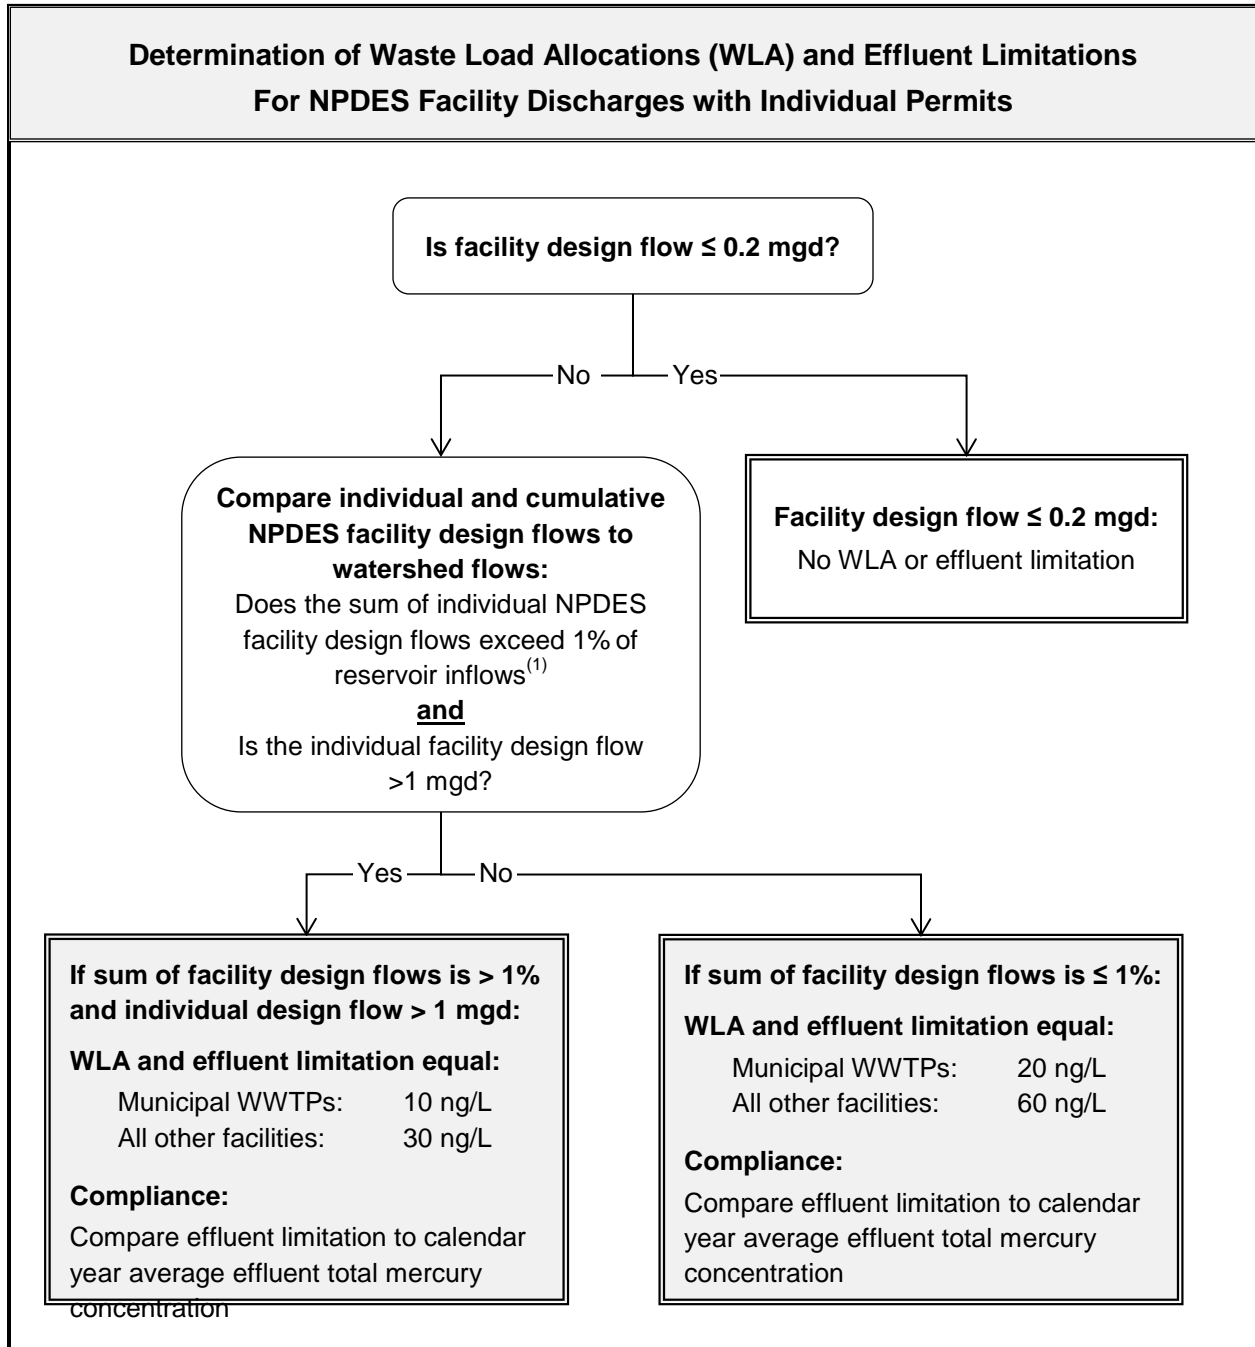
Determination of Waste Load Allocations (WLA) and Effluent Limitations
For NPDES Facility Discharges with Individual Permits

Is facility design flow ≤ 0.2 mgd?

No

Yes

Compare individual and cumulative NPDES facility design flows to watershed flows:
Does the sum of individual NPDES facility design flows exceed 1% of reservoir inflows$^{(1)}$
and
Is the individual facility design flow >1 mgd?

Facility design flow ≤ 0.2 mgd:
No WLA or effluent limitation

Yes

No

If sum of facility design flows is > 1% and individual design flow > 1 mgd:

WLA and effluent limitation equal:

| Municipal WWTPs: | 10 ng/L |
|---|---|
| All other facilities: | 30 ng/L |

Compliance:
Compare effluent limitation to calendar year average effluent total mercury concentration

If sum of facility design flows is ≤ 1%:

WLA and effluent limitation equal:

| Municipal WWTPs: | 20 ng/L |
|---|---|
| All other facilities: | 60 ng/L |

Compliance:
Compare effluent limitation to calendar year average effluent total mercury concentration